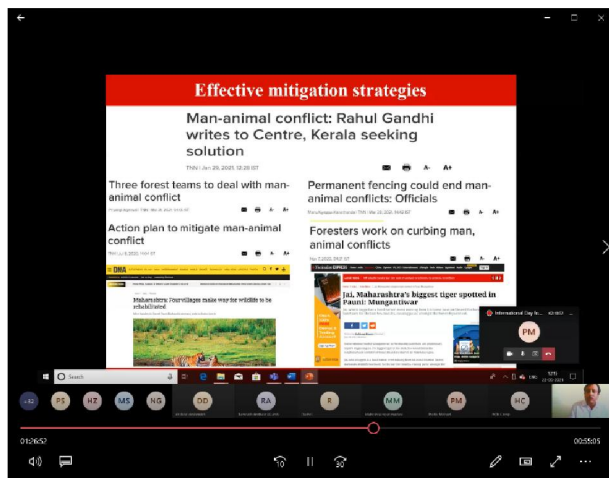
Effective mitigation strategies

Man-animal conflict: Rahul Gandhi writes to Centre, Kerala seeking solution

TNN | Jan 29, 2021, 12:28 IST

Three forest teams to deal with man-animal conflict

Permanent fencing could end man-animal conflicts: Officials

Action plan to mitigate man-animal conflict

Foresters work on curbing man, animal conflicts

DNA

Maharashtra: Four villages make way for wildlife to be rehabilitated

Jai, Maharashtra's biggest tiger spotted in Pauni: Mungantiwar

PM

Search

PS HZ MS NG DD RA R MM PM HC

01:26:57

00:55:05